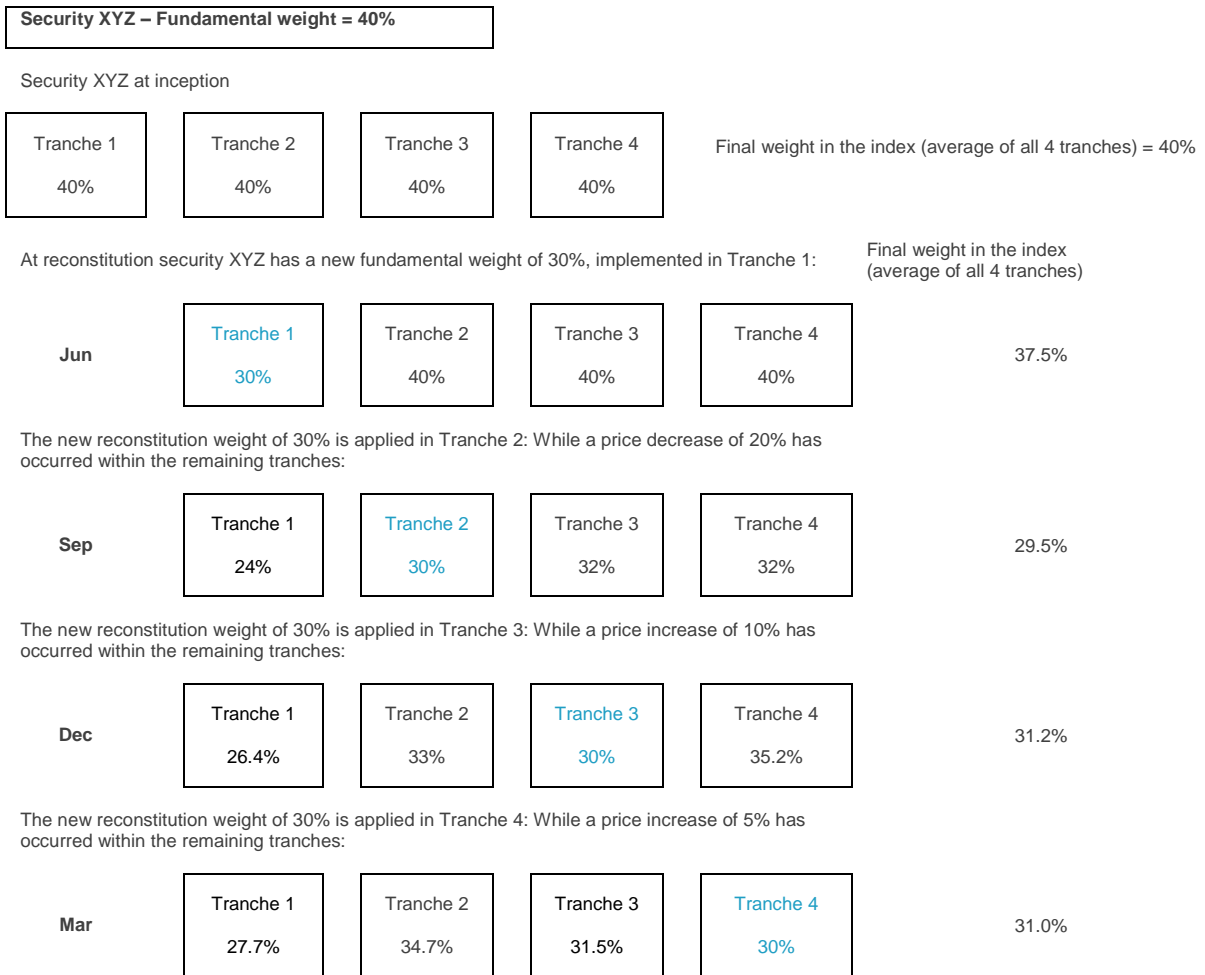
**Security XYZ – Fundamental weight = 40%**

Security XYZ at inception

Tranche 1 40% | Tranche 2 40% | Tranche 3 40% | Tranche 4 40%

Final weight in the index (average of all 4 tranches) = 40%

At reconstitution security XYZ has a new fundamental weight of 30%, implemented in Tranche 1:

Final weight in the index (average of all 4 tranches)

**Jun** Tranche 1 30% | Tranche 2 40% | Tranche 3 40% | Tranche 4 40% 37.5%

The new reconstitution weight of 30% is applied in Tranche 2: While a price decrease of 20% has occurred within the remaining tranches:

**Sep** Tranche 1 24% | Tranche 2 30% | Tranche 3 32% | Tranche 4 32% 29.5%

The new reconstitution weight of 30% is applied in Tranche 3: While a price increase of 10% has occurred within the remaining tranches:

**Dec** Tranche 1 26.4% | Tranche 2 33% | Tranche 3 30% | Tranche 4 35.2% 31.2%

The new reconstitution weight of 30% is applied in Tranche 4: While a price increase of 5% has occurred within the remaining tranches:

**Mar** Tranche 1 27.7% | Tranche 2 34.7% | Tranche 3 31.5% | Tranche 4 30% 31.0%